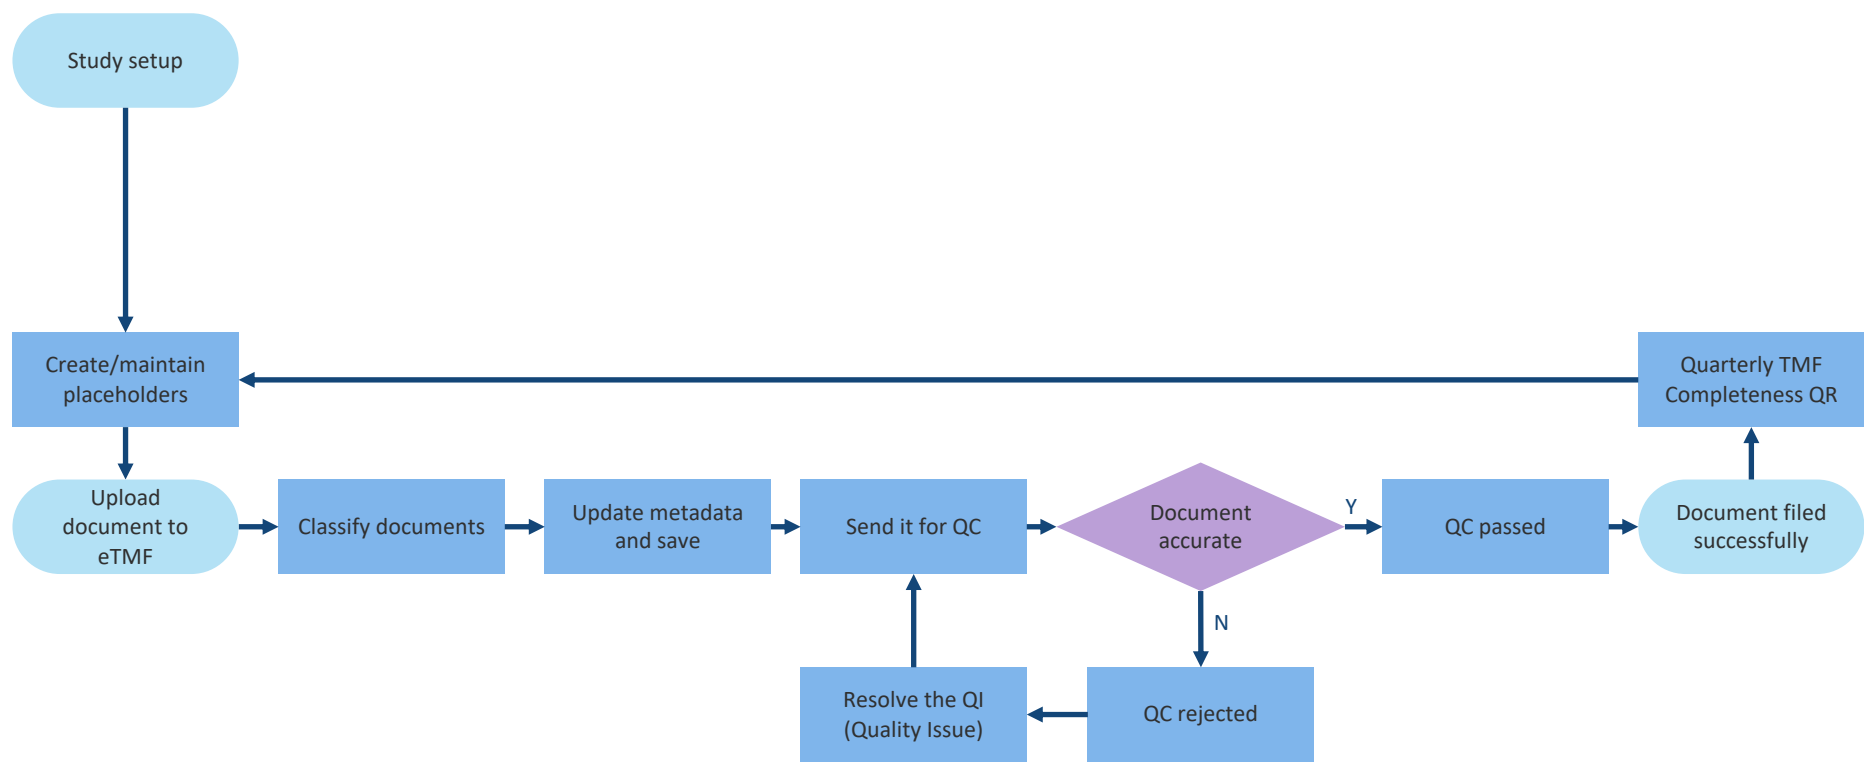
Study setup

Create/maintain placeholders

Quarterly TMF Completeness QR

Upload document to eTMF

Classify documents

Update metadata and save

Send it for QC

Document accurate

Y

QC passed

Document filed successfully

N

Resolve the QI (Quality Issue)

QC rejected